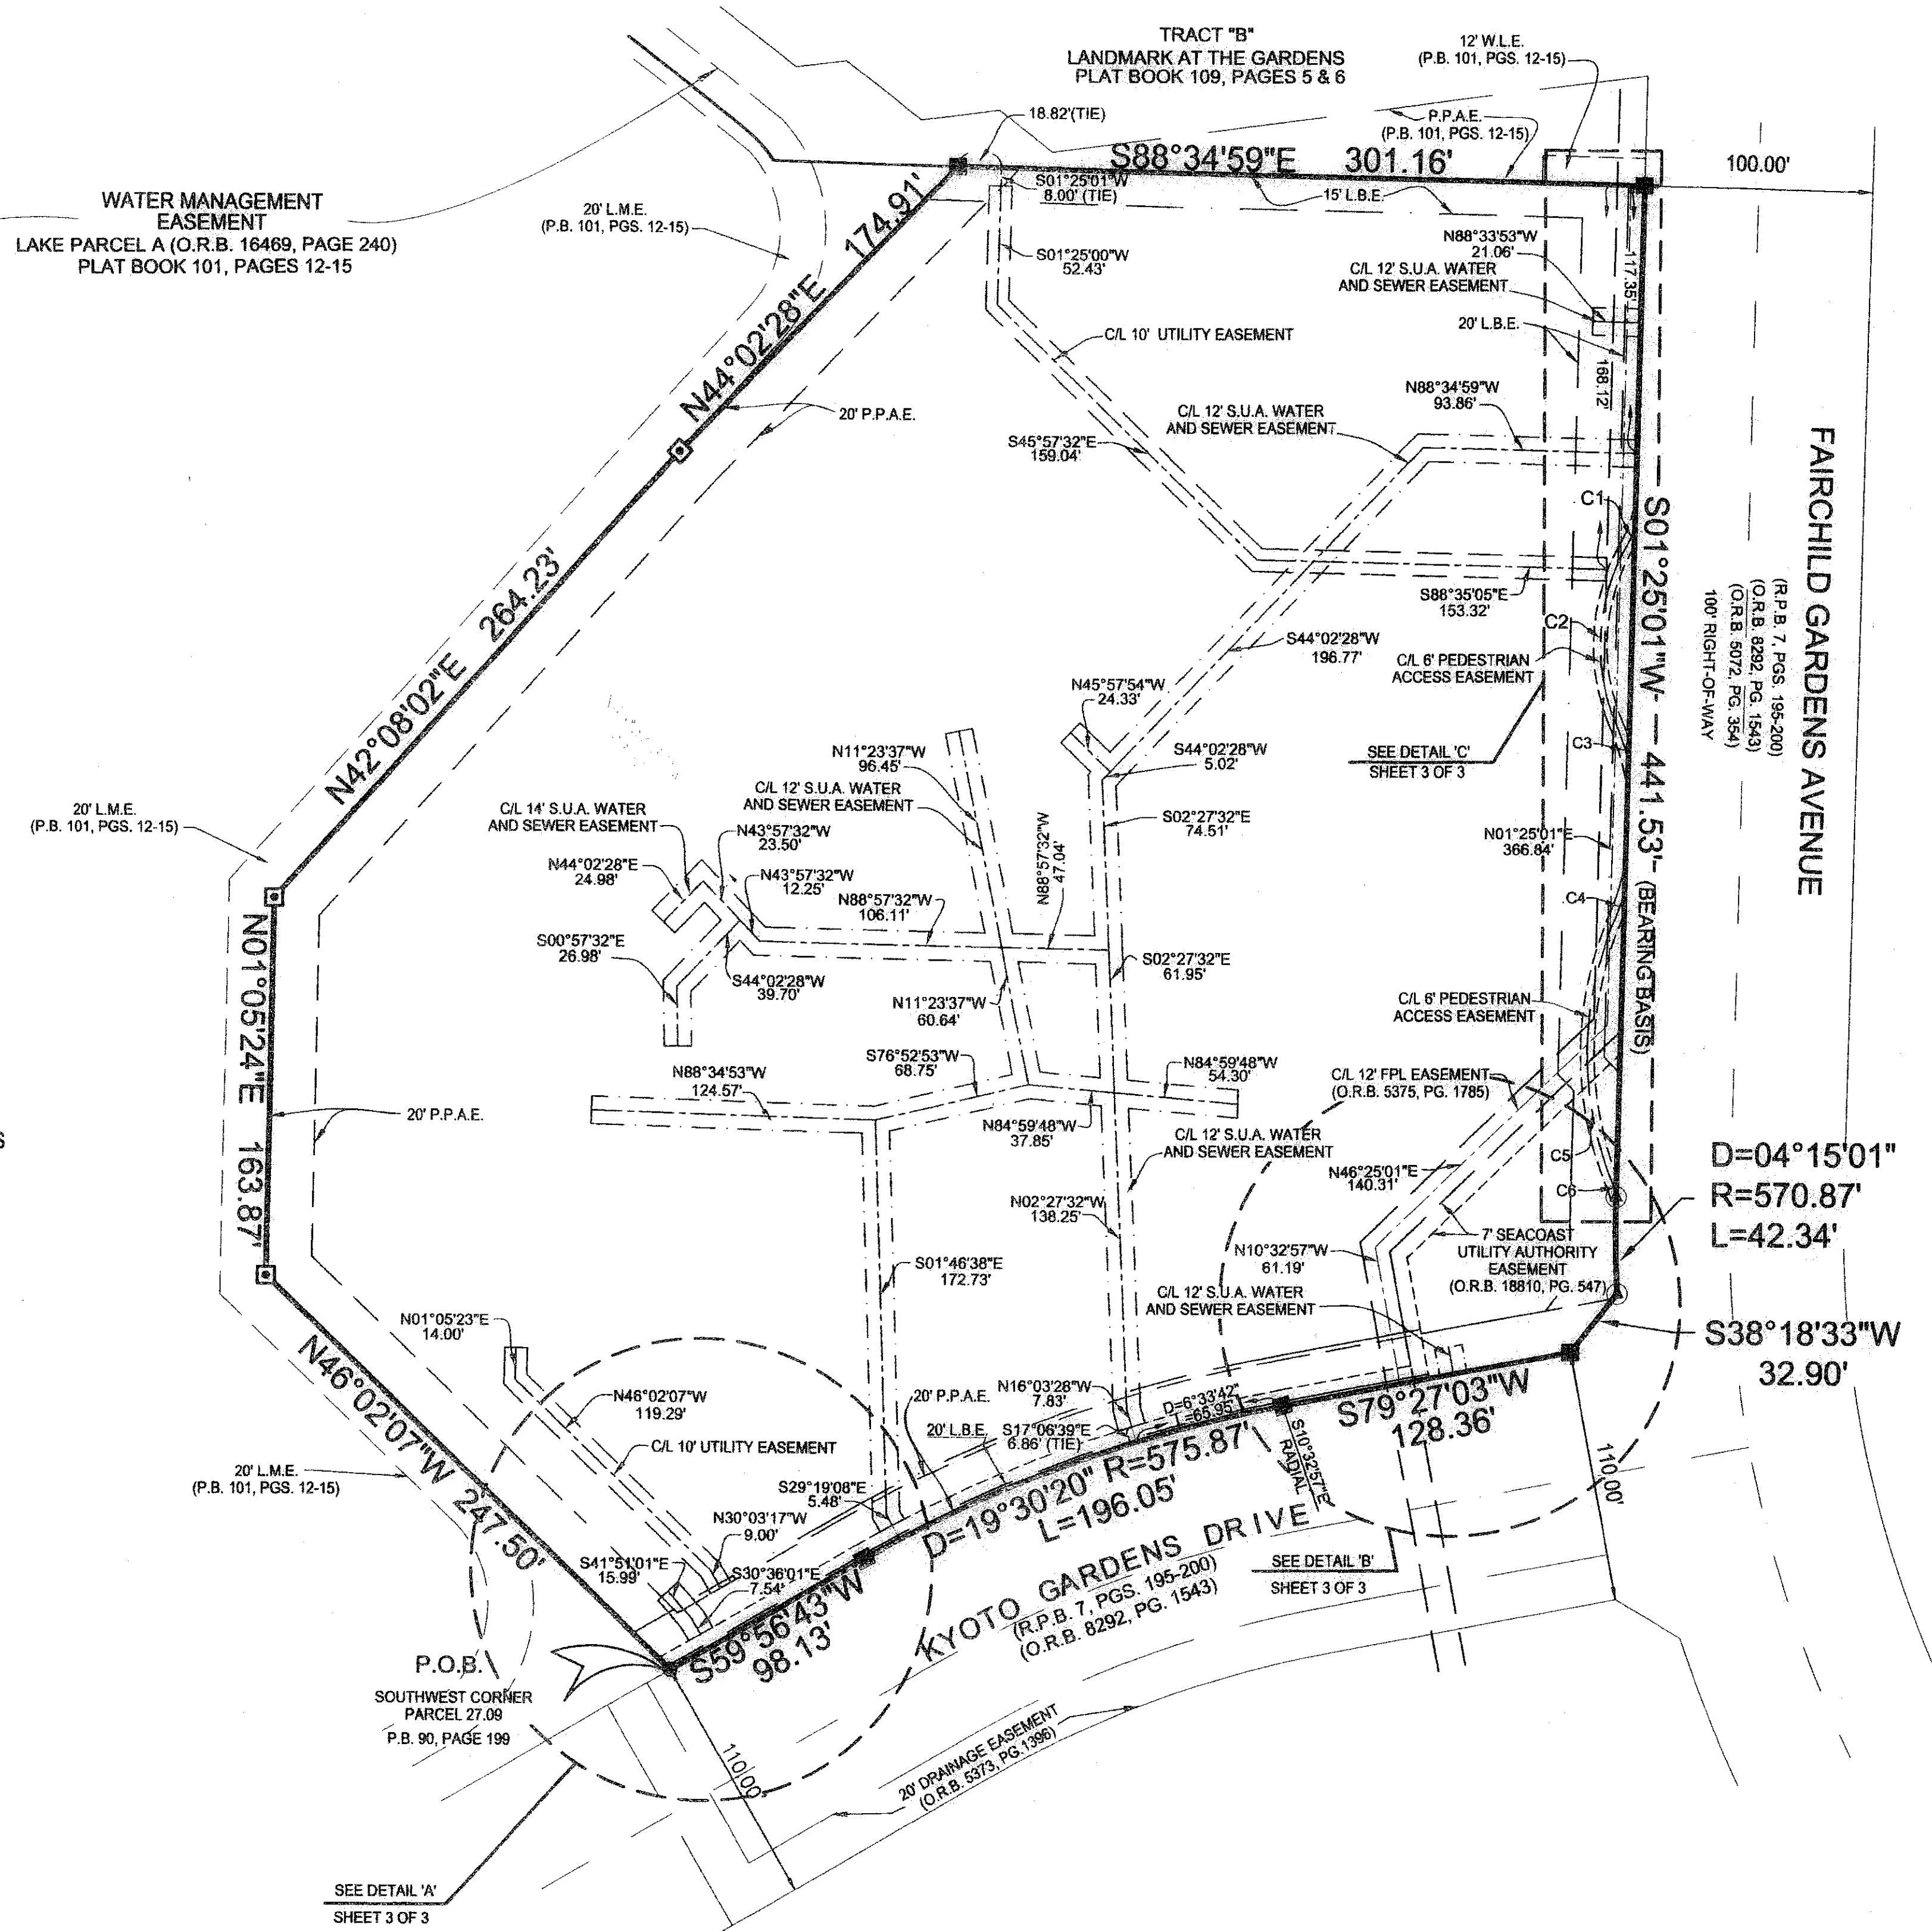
TRACT "B"
LANDMARK AT THE GARDENS
PLAT BOOK 109, PAGES 5 & 6

12' W.L.E.
(P.B. 101, PGS. 12-15)

18.82'(TIE)

P.P.A.E.
(P.B. 101, PGS. 12-15)

S88°34'59"E 301.16'

100.00'

WATER MANAGEMENT EASEMENT
LAKE PARCEL A (O.R.B. 16469, PAGE 240)
PLAT BOOK 101, PAGES 12-15

20' L.M.E.
(P.B. 101, PGS. 12-15)

S01°25'01"W
8.00' (TIE)

15' L.B.E.

N88°33'53"W
21.06'

174.91'
N44°02'28"E

S01°25'00"W
52.43'

C/L 12' S.U.A. WATER AND SEWER EASEMENT

117.35'

20' L.B.E.

C/L 10' UTILITY EASEMENT

168.12'

N88°34'59"W
93.86'

20' P.P.A.E.

C/L 12' S.U.A. WATER AND SEWER EASEMENT

S45°57'32"E
159.04'

C1

N42°08'02"E 264.23'

S01°25'01"W 441.53' (BEARING BASIS)

FAIRCHILD GARDENS AVENUE
(R.P.B. 7, PGS. 195-200)
(O.R.B. 8292, PG. 1543)
(O.R.B. 5072, PG. 354)
100' RIGHT-OF-WAY

S88°35'05"E
153.32'

C2

S44°02'28"W
196.77'

C/L 6' PEDESTRIAN ACCESS EASEMENT

N45°57'54"W
24.33'

SEE DETAIL 'C'
SHEET 3 OF 3

S44°02'28"W
5.02'

C3

N11°23'37"W
96.45'

C/L 12' S.U.A. WATER AND SEWER EASEMENT

20' L.M.E.
(P.B. 101, PGS. 12-15)

C/L 14' S.U.A. WATER AND SEWER EASEMENT

N43°57'32"W
23.50'

N88°57'32"W
47.04'

S02°27'32"E
74.51'

N01°25'01"E
366.84'

N44°02'28"E
24.98'

N43°57'32"W
12.25'

N88°57'32"W
106.11'

C4

S00°57'32"E
26.98'

S02°27'32"E
61.95'

S44°02'28"W
39.70'

N01°05'24"E 163.87'

N11°23'37"W
60.64'

C/L 6' PEDESTRIAN ACCESS EASEMENT

S76°52'53"W
68.75'

N84°59'48"W
54.30'

N88°34'53"W
124.57'

C/L 12' FPL EASEMENT
(O.R.B. 5375, PG. 1785)

20' P.P.A.E.

N84°59'48"W
37.85'

C/L 12' S.U.A. WATER AND SEWER EASEMENT

C5

N46°25'01"E
140.31'

D=04°15'01"
R=570.87'
L=42.34'

C6

N02°27'32"W
138.25'

7' SEACOAST UTILITY AUTHORITY EASEMENT
(O.R.B. 18810, PG. 547)

S01°46'38"E
172.73'

N10°32'57"W
61.19'

C/L 12' S.U.A. WATER AND SEWER EASEMENT

N01°05'23"E
14.00'

S38°18'33"W
32.90'

N46°02'07"W
119.29'

20' P.P.A.E.

N16°03'28"W
7.83'

D=6°33'42"
L=65.95'

S79°27'03"W
128.36'

20' L.B.E.

S17°06'39"E
6.86' (TIE)

S10°32'57"E
RADIAL

C/L 10' UTILITY EASEMENT

N46°02'07"W 247.50'

D=19°30'20" R=575.87'
L=196.05'

110.00'

20' L.M.E.
(P.B. 101, PGS. 12-15)

S29°19'08"E
5.48'

N30°03'17"W
9.00'

KYOTO GARDENS DRIVE
(R.P.B. 7, PGS. 195-200)
(O.R.B. 8292, PG. 1543)

SEE DETAIL 'B'
SHEET 3 OF 3

S41°51'01"E
15.99'

S30°36'01"E
7.54'

S59°56'43"W
98.13'

P.O.B.
SOUTHWEST CORNER
PARCEL 27.09
P.B. 90, PAGE 199

110.00'

20' DRAINAGE EASEMENT
(O.R.B. 5373, PG.1396)

SEE DETAIL 'A'
SHEET 3 OF 3